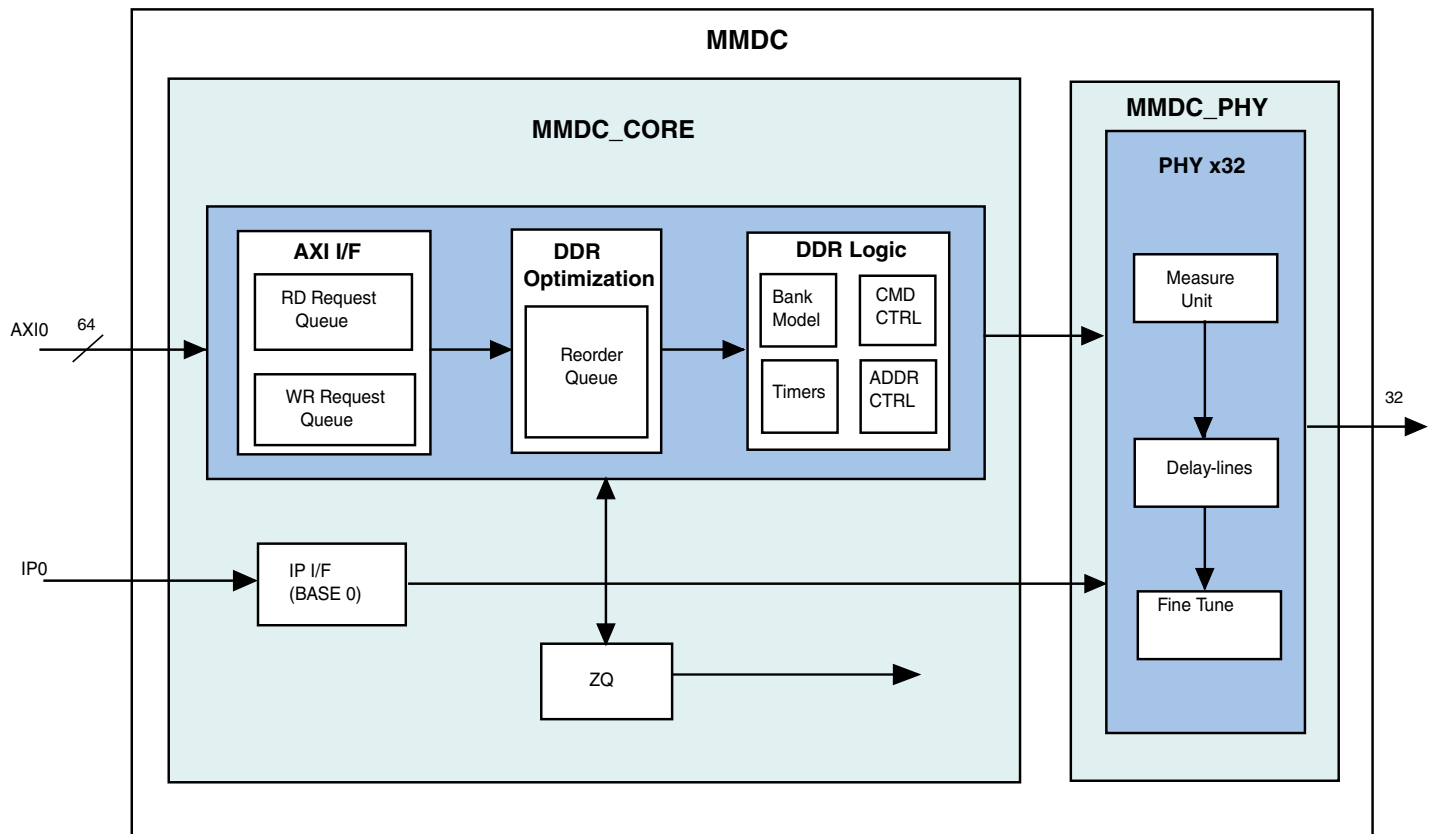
MMDC

MMDC_CORE

MMDC_PHY

PHY x32

AXI0

64

AXI I/F

RD Request Queue

WR Request Queue

DDR Optimization

Reorder Queue

DDR Logic

Bank Model

CMD CTRL

Timers

ADDR CTRL

Measure Unit

Delay-lines

Fine Tune

32

IP0

IP I/F (BASE 0)

ZQ